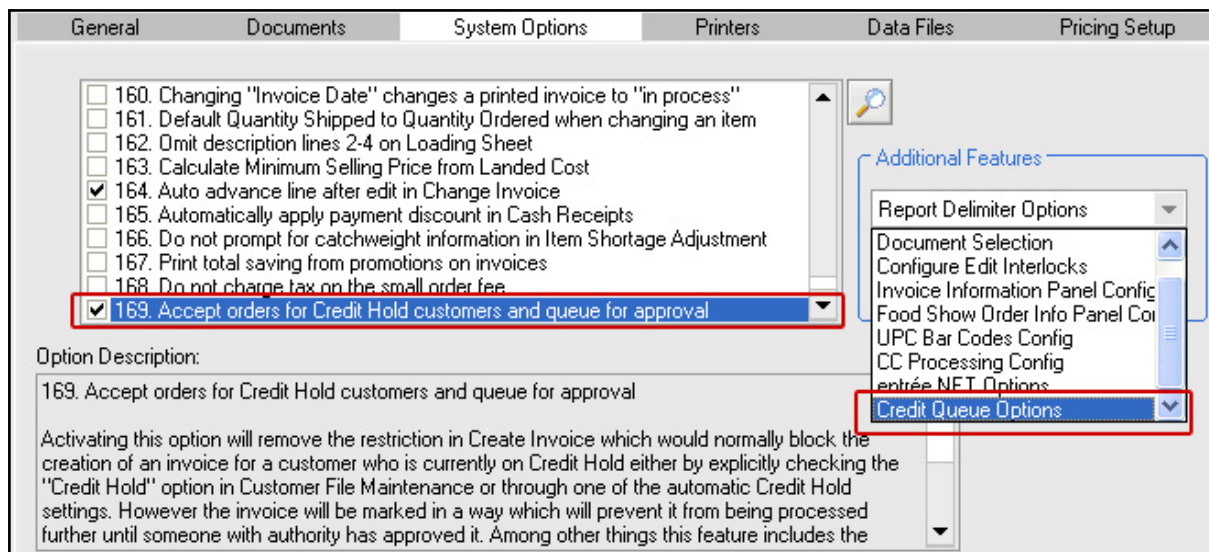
General | Documents | System Options | Printers | Data Files | Pricing Setup

160. Changing "Invoice Date" changes a printed invoice to "in process"
161. Default Quantity Shipped to Quantity Ordered when changing an item
162. Omit description lines 2-4 on Loading Sheet
163. Calculate Minimum Selling Price from Landed Cost
164. Auto advance line after edit in Change Invoice
165. Automatically apply payment discount in Cash Receipts
166. Do not prompt for catchweight information in Item Shortage Adjustment
167. Print total saving from promotions on invoices
168. Do not charge tax on the small order fee
169. Accept orders for Credit Hold customers and queue for approval

Additional Features

Report Delimiter Options

Document Selection
Configure Edit Interlocks
Invoice Information Panel Config
Food Show Order Info Panel Co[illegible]
UPC Bar Codes Config
CC Processing Config
entrée.NET Options
Credit Queue Options

Option Description:

169. Accept orders for Credit Hold customers and queue for approval

Activating this option will remove the restriction in Create Invoice which would normally block the creation of an invoice for a customer who is currently on Credit Hold either by explicitly checking the "Credit Hold" option in Customer File Maintenance or through one of the automatic Credit Hold settings. However the invoice will be marked in a way which will prevent it from being processed further until someone with authority has approved it. Among other things this feature includes the